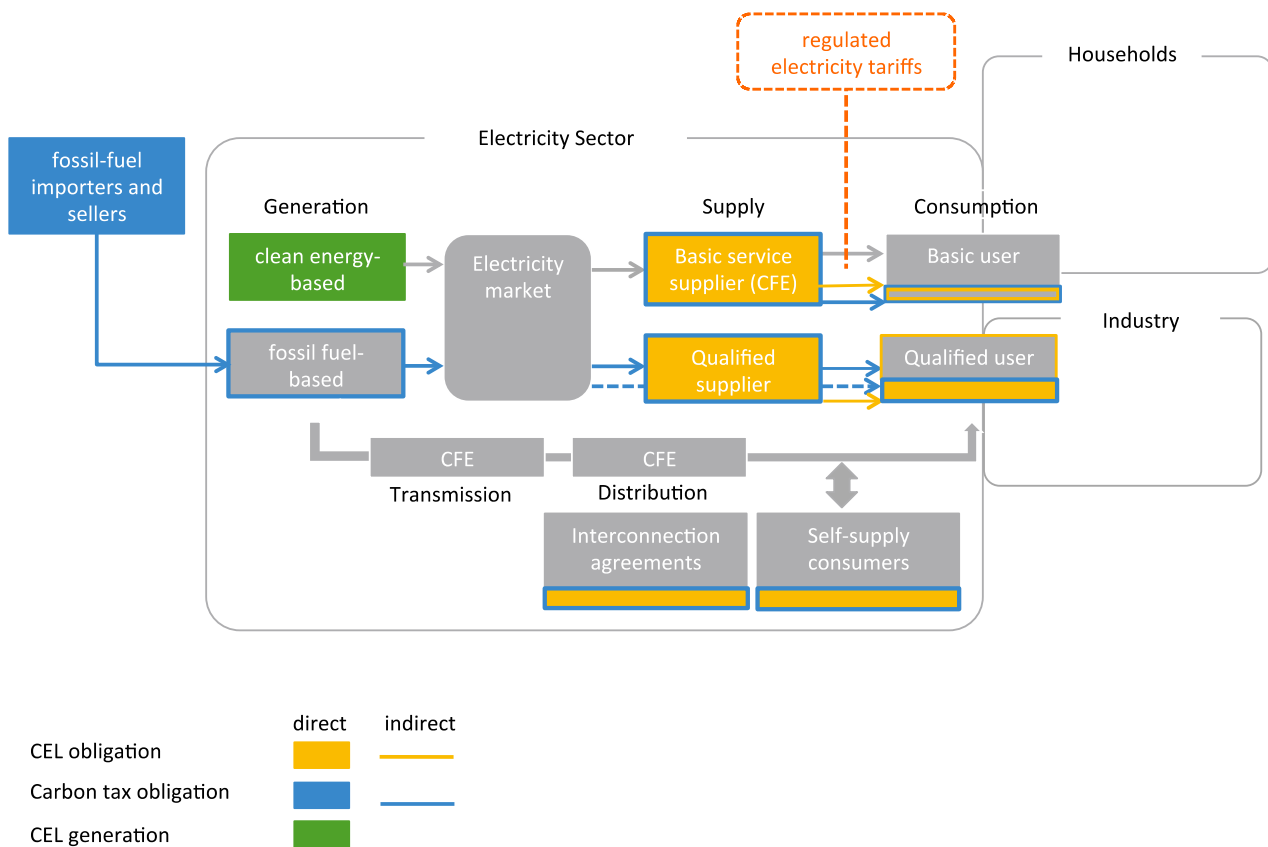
regulated electricity tariffs

Households

Electricity Sector

fossil-fuel importers and sellers

Generation

Supply

Consumption

clean energy-based

Electricity market

Basic service supplier (CFE)

Basic user

Industry

fossil fuel-based

Qualified supplier

Qualified user

CFE

CFE

Transmission

Distribution

Interconnection agreements

Self-supply consumers

direct

indirect

CEL obligation

Carbon tax obligation

CEL generation